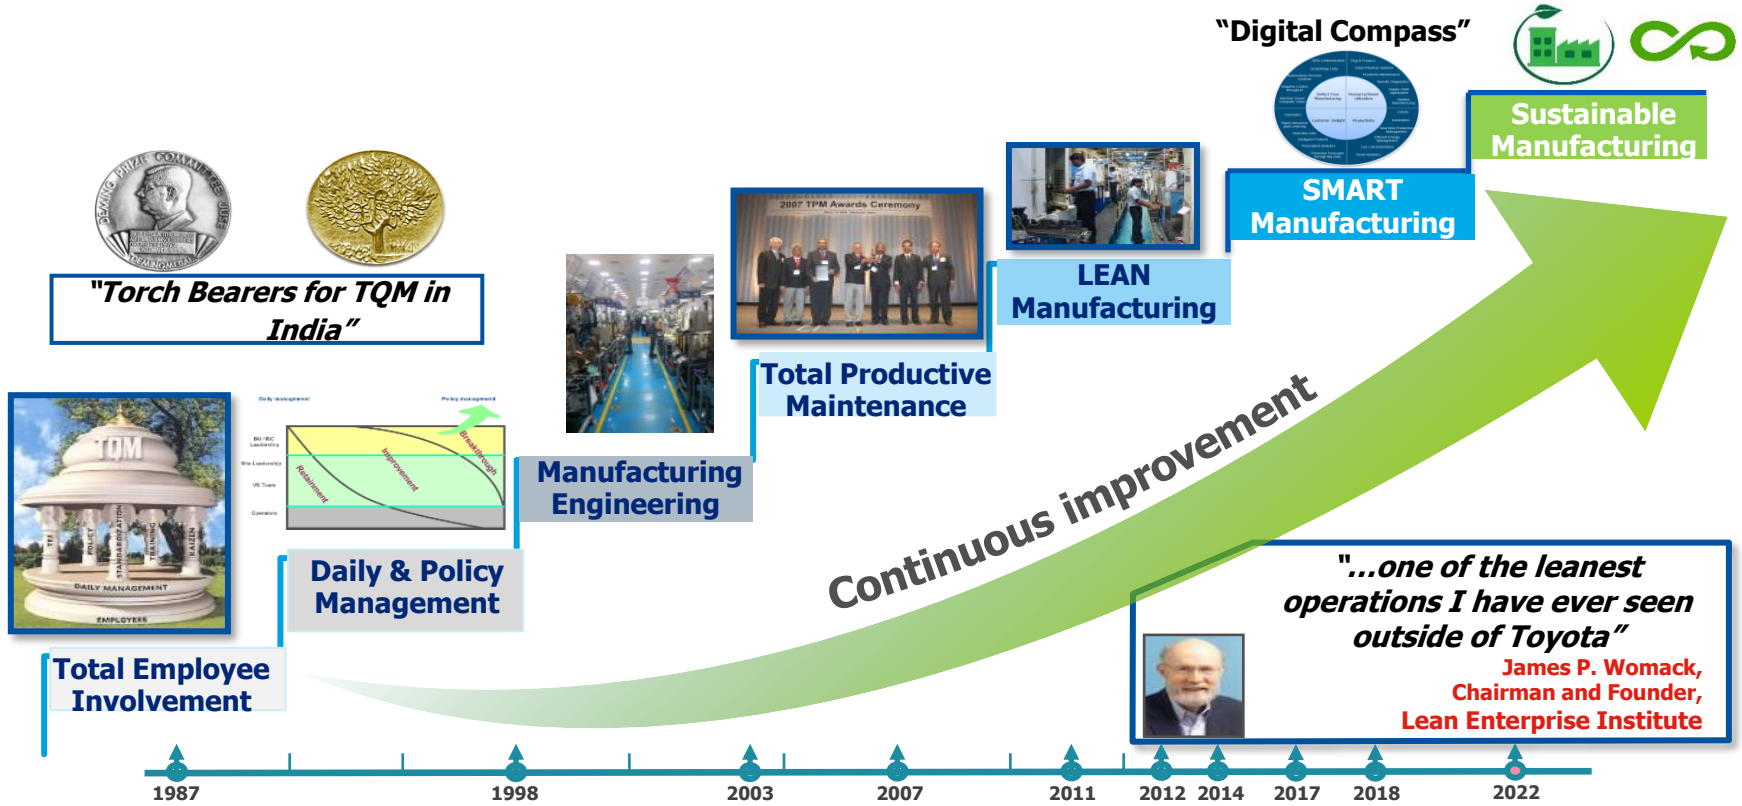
"Digital Compass"

Sustainable Manufacturing

SMART Manufacturing

LEAN Manufacturing

2007 TPM Awards Ceremony

Total Productive Maintenance

"Torch Bearers for TQM in India"

DEMING PRIZE COMMITTEE

Manufacturing Engineering

TQM

DAILY MANAGEMENT

EMPLOYEES

Daily management

Policy management

Breakthrough

Improvement

Retainment

Daily & Policy Management

Continuous improvement

Total Employee Involvement

"...one of the leanest operations I have ever seen outside of Toyota"

James P. Womack, Chairman and Founder, Lean Enterprise Institute

1987 1998 2003 2007 2011 2012 2014 2017 2018 2022